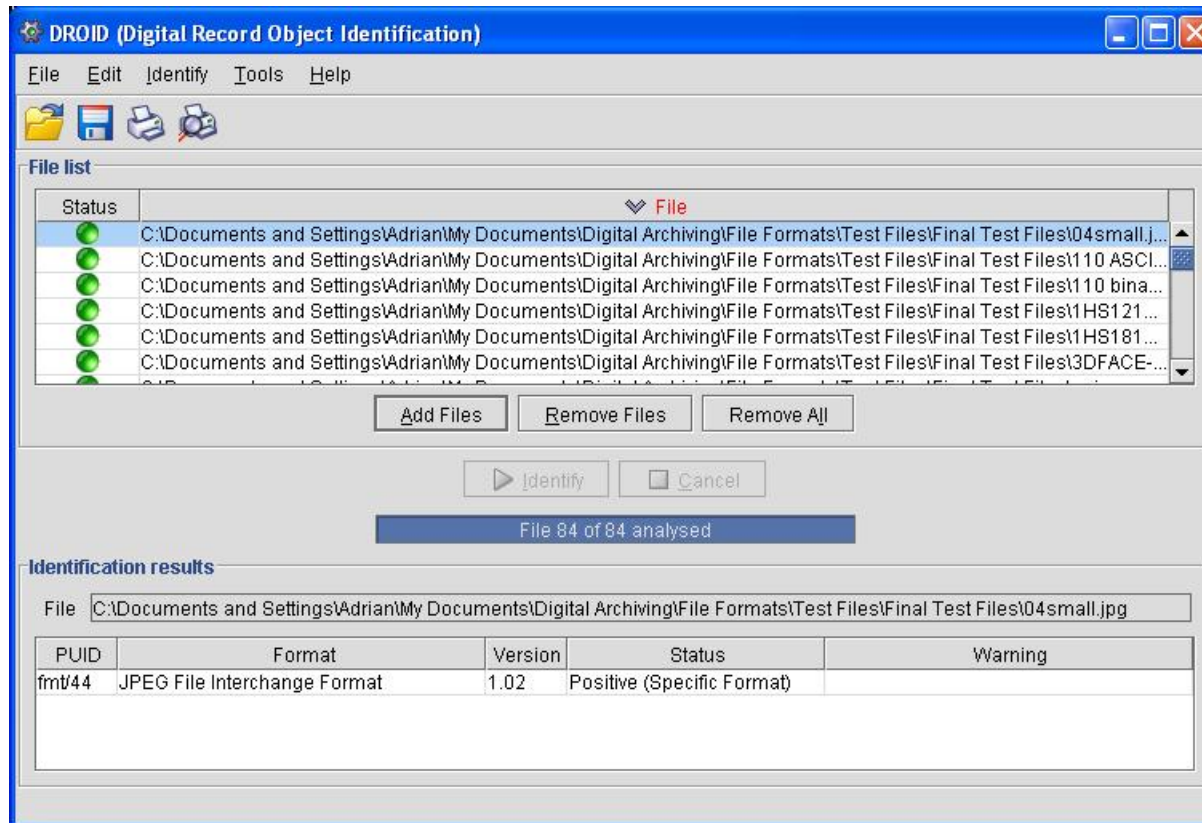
DROID (Digital Record Object Identification)

File Edit Identify Tools Help

File list

| Status | File |
|---|---|
| | C:\Documents and Settings\Adrian\My Documents\Digital Archiving\File Formats\Test Files\Final Test Files\04small.j... |
| | C:\Documents and Settings\Adrian\My Documents\Digital Archiving\File Formats\Test Files\Final Test Files\110 ASCI... |
| | C:\Documents and Settings\Adrian\My Documents\Digital Archiving\File Formats\Test Files\Final Test Files\110 bina... |
| | C:\Documents and Settings\Adrian\My Documents\Digital Archiving\File Formats\Test Files\Final Test Files\1HS121... |
| | C:\Documents and Settings\Adrian\My Documents\Digital Archiving\File Formats\Test Files\Final Test Files\1HS181... |
| | C:\Documents and Settings\Adrian\My Documents\Digital Archiving\File Formats\Test Files\Final Test Files\3DFACE-... |
| | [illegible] |

Add Files Remove Files Remove All

Identify Cancel

File 84 of 84 analysed

Identification results

File C:\Documents and Settings\Adrian\My Documents\Digital Archiving\File Formats\Test Files\Final Test Files\04small.jpg

| PUID | Format | Version | Status | Warning |
|---|---|---|---|---|
| fmt/44 | JPEG File Interchange Format | 1.02 | Positive (Specific Format) | |